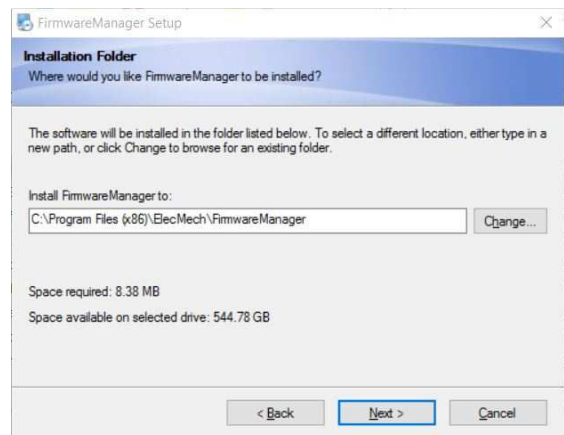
FirmwareManager Setup

Installation Folder

Where would you like FirmwareManager to be installed?

The software will be installed in the folder listed below. To select a different location, either type in a new path, or click Change to browse for an existing folder.

Install FirmwareManager to:

C:\Program Files (x86)\ElecMech\FirmwareManager

Change...

Space required: 8.38 MB

Space available on selected drive: 544.78 GB

< Back

Next >

Cancel